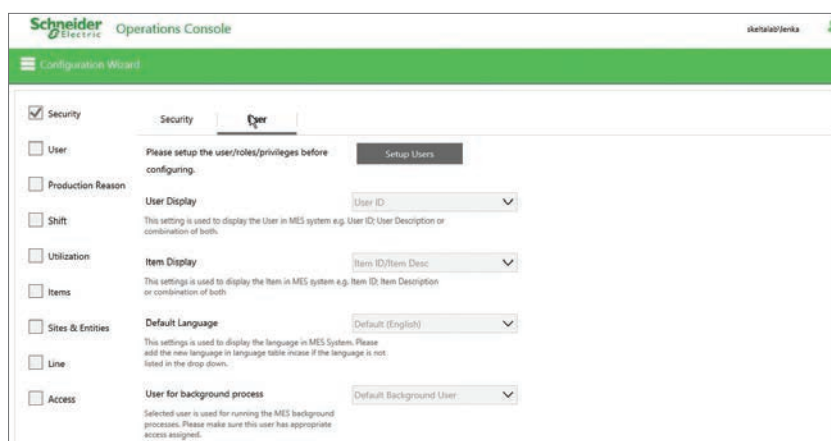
Schneider Electric Operations Console

skeltalab\lenka

Configuration Wizard

Security

User

Production Reason

Shift

Utilization

Items

Sites & Entities

Line

Access

Security User

Please setup the user/roles/privileges before configuring.

Setup Users

User Display

User ID

This setting is used to display the User in MES system e.g. User ID; User Description or combination of both.

Item Display

Item ID/Item Desc

This settings is used to display the Item in MES system e.g. Item ID; Item Description or combination of both

Default Language

Default (English)

This settings is used to display the language in MES System. Please add the new language in language table incase if the language is not listed in the drop down.

User for background process

Default Background User

Selected user is used for running the MES background processes. Please make sure this user has appropriate access assigned.